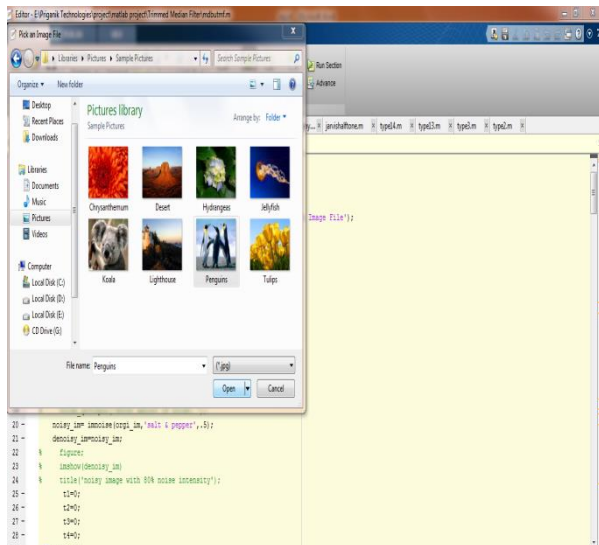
Editor - E:\Priganik Technologies\project\matlab project\Trimmed Median Filter\mdbutmf.m

Pick an Image File

Libraries ▸ Pictures ▸ Sample Pictures

Search Sample Pictures

Organize ▾ New folder

Desktop
Recent Places
Downloads
Libraries
Documents
Music
Pictures
Videos
Computer
Local Disk (C:)
Local Disk (D:)
Local Disk (E:)
CD Drive (G:)

Pictures library
Sample Pictures

Arrange by: Folder ▾

Chrysanthemum
Desert
Hydrangeas
Jellyfish
Koala
Lighthouse
Penguins
Tulips

File name: Penguins

(*.jpg)

Open

Cancel

Run Section
Advance

janishaftone.m
type14.m
type13.m
type3.m
type2.m

Image File');

20 - noisy_im= imnoise(orgi_im,'salt & pepper',.5);
21 - denoisy_im=noisy_im;
22 % figure;
23 % imshow(denoisy_im)
24 % title('noisy image with 50% noise intensity');
25 - t1=0;
26 - t2=0;
27 - t3=0;
28 - t4=0;